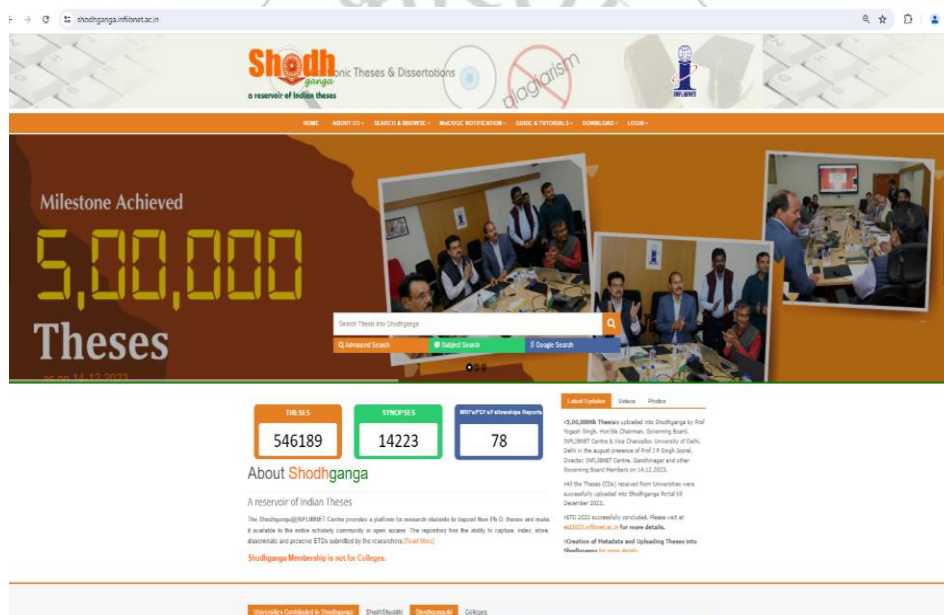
shodhganga.inflibnet.ac.in

Shodhganga
a reservoir of Indian theses
Electronic Theses & Dissertations
plagiarism
INFLIBNET

HOME ABOUT US SEARCH & BROWSE MoE/UGC NOTIFICATION GUIDE & TUTORIALS DOWNLOAD LOGIN

Milestone Achieved
5,00,000
Theses
as on 14.12.2023

Search Thesis into Shodhganga
Advanced Search
Subject Search
Google Search

THESES
546189
SYNOPSES
14223
MRP's/PDF's/Fellowships Reports
78

About Shodhganga

A reservoir of Indian Theses

The Shodhganga@INFLIBNET Centre provides a platform for research students to deposit their Ph.D. theses and make it available to the entire scholarly community in open access. The repository has the ability to capture, index, store, disseminate and preserve ETDs submitted by the researchers.[Read More]

Shodhganga Membership is not for Colleges.

Latest Updates Videos Photos

5,00,000th Theses uploaded into Shodhganga by Prof Yogesh Singh, Hon'ble Chairman, Governing Board, INFLIBNET Centre & Vice Chancellor, University of Delhi, Delhi in the august presence of Prof J P Singh Joorel, Director, INFLIBNET Centre, Gandhinagar and other Governing Board Members on 14.12.2023.

All the Theses (CDs) received from Universities were successfully uploaded into Shodhganga Portal till December 2023.

ETD 2023 successfully concluded. Please visit at etd2023.inflibnet.ac.in for more details.

Creation of Metadata and Uploading Theses into Shodhganga for more details

Universities Contributed in Shodhganga ShodhShuddhi Shodhgangotri Colleges